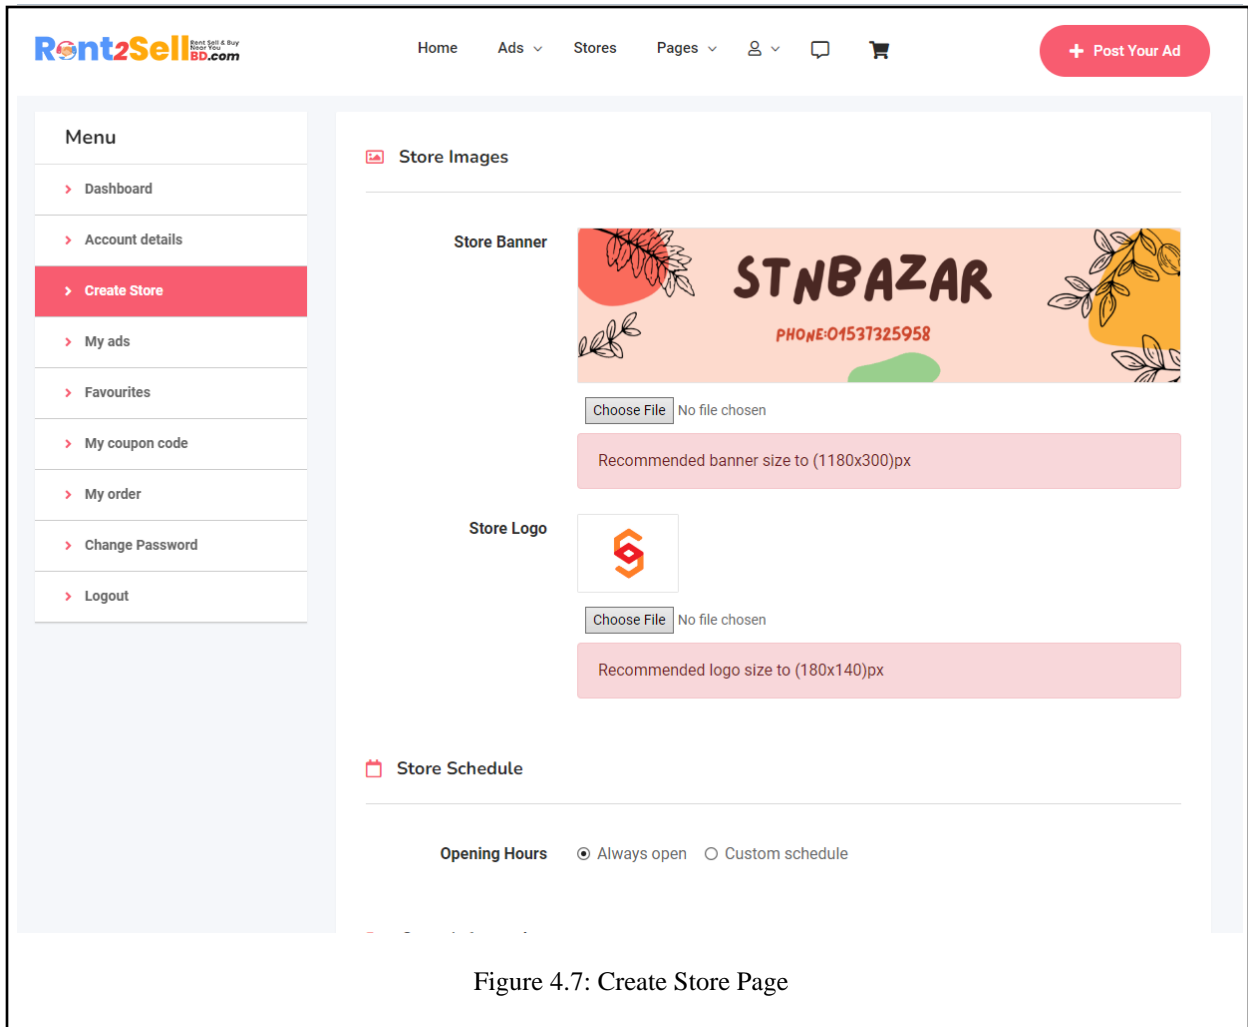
Rent2SellBD.com Rent Sell & Buy Near You

Home Ads Stores Pages

Post Your Ad

Menu

Dashboard

Account details

Create Store

My ads

Favourites

My coupon code

My order

Change Password

Logout

Store Images

Store Banner

STNBAZAR

PHONE:01537325958

Choose File No file chosen

Recommended banner size to (1180x300)px

Store Logo

Choose File No file chosen

Recommended logo size to (180x140)px

Store Schedule

Opening Hours Always open Custom schedule

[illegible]

Figure 4.7: Create Store Page